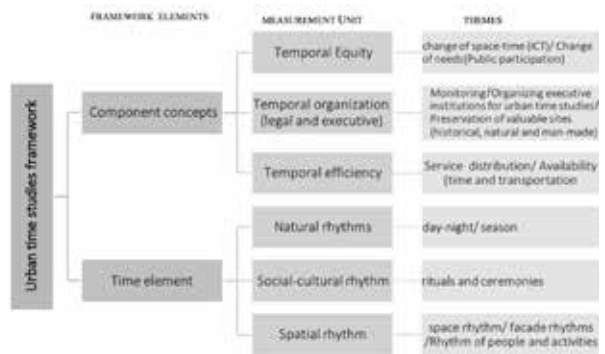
FRAMEWORK ELEMENTS

MEASUREMENT UNIT

THEMES

Urban time studies framework

Component concepts

Temporal Equity

change of space-time (ICT)/ Change of needs(Public participation)

Temporal organization (legal and executive)

Monitoring/Organizing executive institutions for urban time studies/ Preservation of valuable sites (historical, natural and man-made)

Temporal efficiency

Service- distribution/ Availability (time and transportation

Time element

Natural rhythms

day-night/ season

Social-cultural rhythm

rituals and ceremonies

Spatial rhythm

space rhythm/ facade rhythms /Rhythm of people and activities